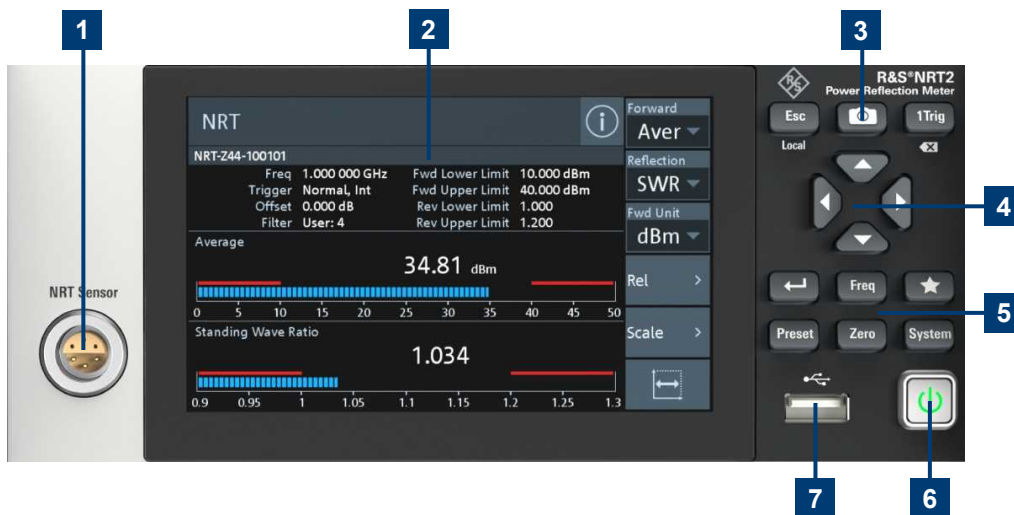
1

2

3

NRT Sensor

NRT

NRT-Z44-100101

Freq 1.000 000 GHz
Trigger Normal, Int
Offset 0.000 dB
Filter User: 4

Fwd Lower Limit 10.000 dBm
Fwd Upper Limit 40.000 dBm
Rev Lower Limit 1.000
Rev Upper Limit 1.200

Average

34.81 dBm

0 5 10 15 20 25 30 35 40 45 50

Standing Wave Ratio

1.034

0.9 0.95 1 1.05 1.1 1.15 1.2 1.25 1.3

Forward
Aver

Reflection
SWR

Fwd Unit
dBm

Rel

Scale

R&S®NRT2
Power Reflection Meter

Esc
Local

1Trig

4

Freq

5

Preset
Zero
System

7

6